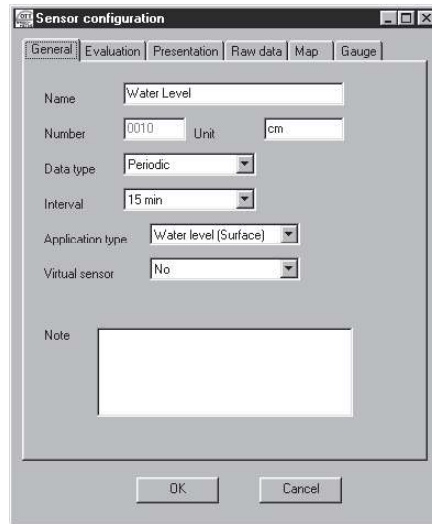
Sensor configuration

General | Evaluation | Presentation | Raw data | Map | Gauge

Name Water Level

Number 0010 Unit cm

Data type Periodic

Interval 15 min

Application type Water level (Surface)

Virtual sensor No

Note

OK Cancel